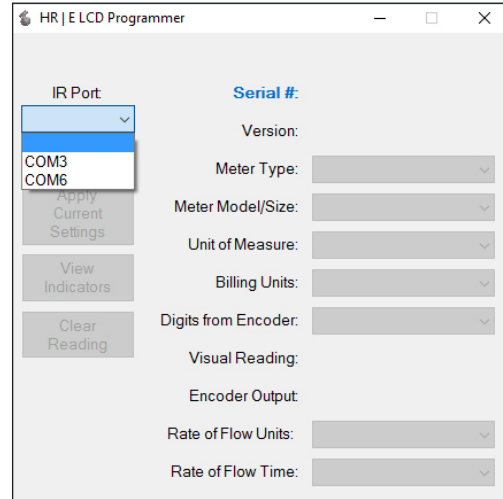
HR | E LCD Programmer

IR Port:

COM3
COM6

Apply Current Settings

View Indicators

Clear Reading

Serial #:

Version:

Meter Type:

Meter Model/Size:

Unit of Measure:

Billing Units:

Digits from Encoder:

Visual Reading:

Encoder Output:

Rate of Flow Units:

Rate of Flow Time: